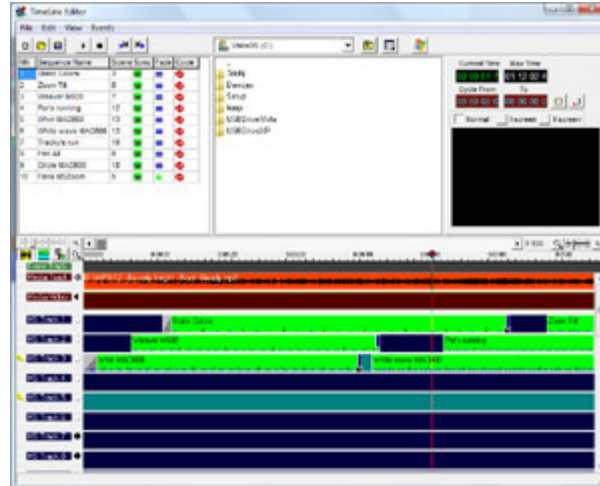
TimeLine Editor

File Edit View Events

| Nr | Sequence Name | Scene Sync | Fade | Cycle |
|---|---|---|---|---|
| 1 | Basic Colors | 3 | | |
| 2 | Zoom Tilt | 8 | | |
| 3 | Weaver M620 | 7 | | |
| 4 | Pat's running | 12 | | |
| 5 | Whirl MA2860 | 13 | | |
| 6 | White wave MA2866 | 13 | | |
| 7 | Tracky's run | 16 | | |
| 8 | Fan All | 8 | | |
| 9 | Circle MA2800 | 18 | | |
| 10 | Flare MSZoom | 5 | | |

Vista00 (C:)

..
3dslhj
Devices
Setup
Sleep
MSBDriveVista
MSBDriveXP

Current Time Max Time
00:00:51.0 01:12:02.4
Cycle From To
00:00:00.0 00:06:00.0

Normal 2screen 3screen

Basic Colors
Zoom Tilt
Weaver M620
Pat's running
Whirl MA2860
White wave MA2866